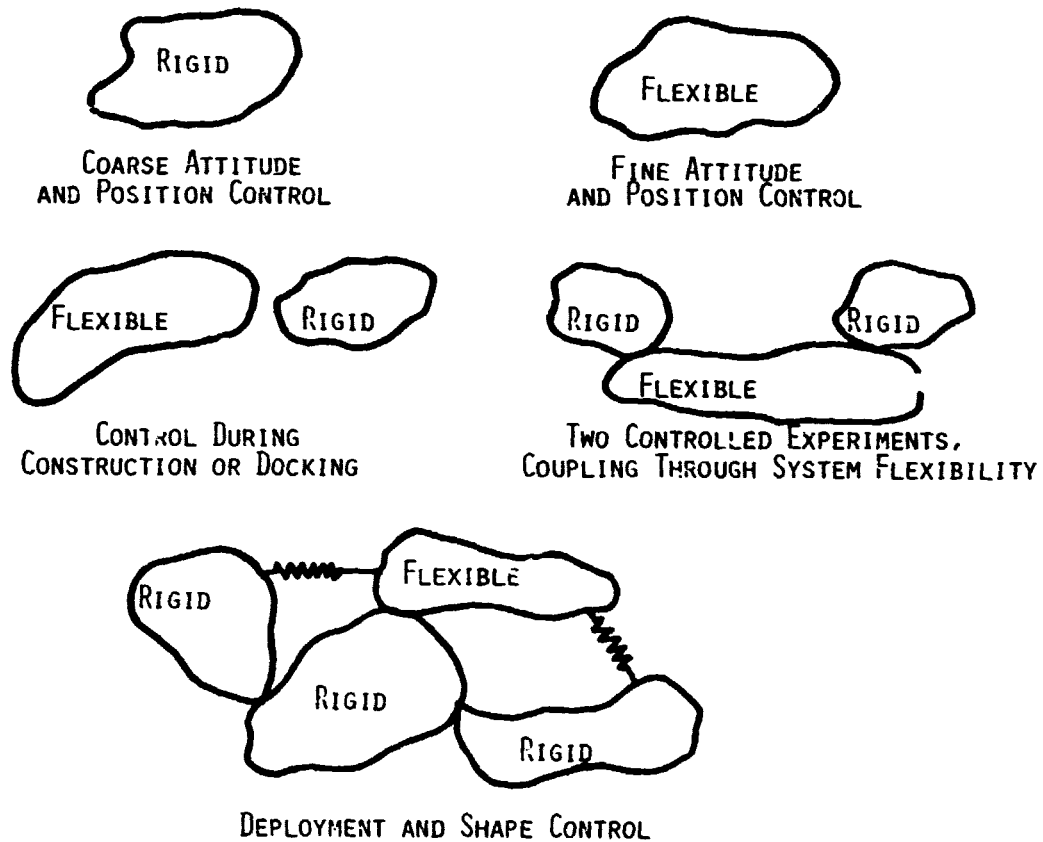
RIGID

COARSE ATTITUDE AND POSITION CONTROL

FLEXIBLE

FINE ATTITUDE AND POSITION CONTROL

FLEXIBLE

RIGID

CONTROL DURING CONSTRUCTION OR DOCKING

RIGID

RIGID

FLEXIBLE

TWO CONTROLLED EXPERIMENTS, COUPLING THROUGH SYSTEM FLEXIBILITY

RIGID

FLEXIBLE

RIGID

RIGID

DEPLOYMENT AND SHAPE CONTROL